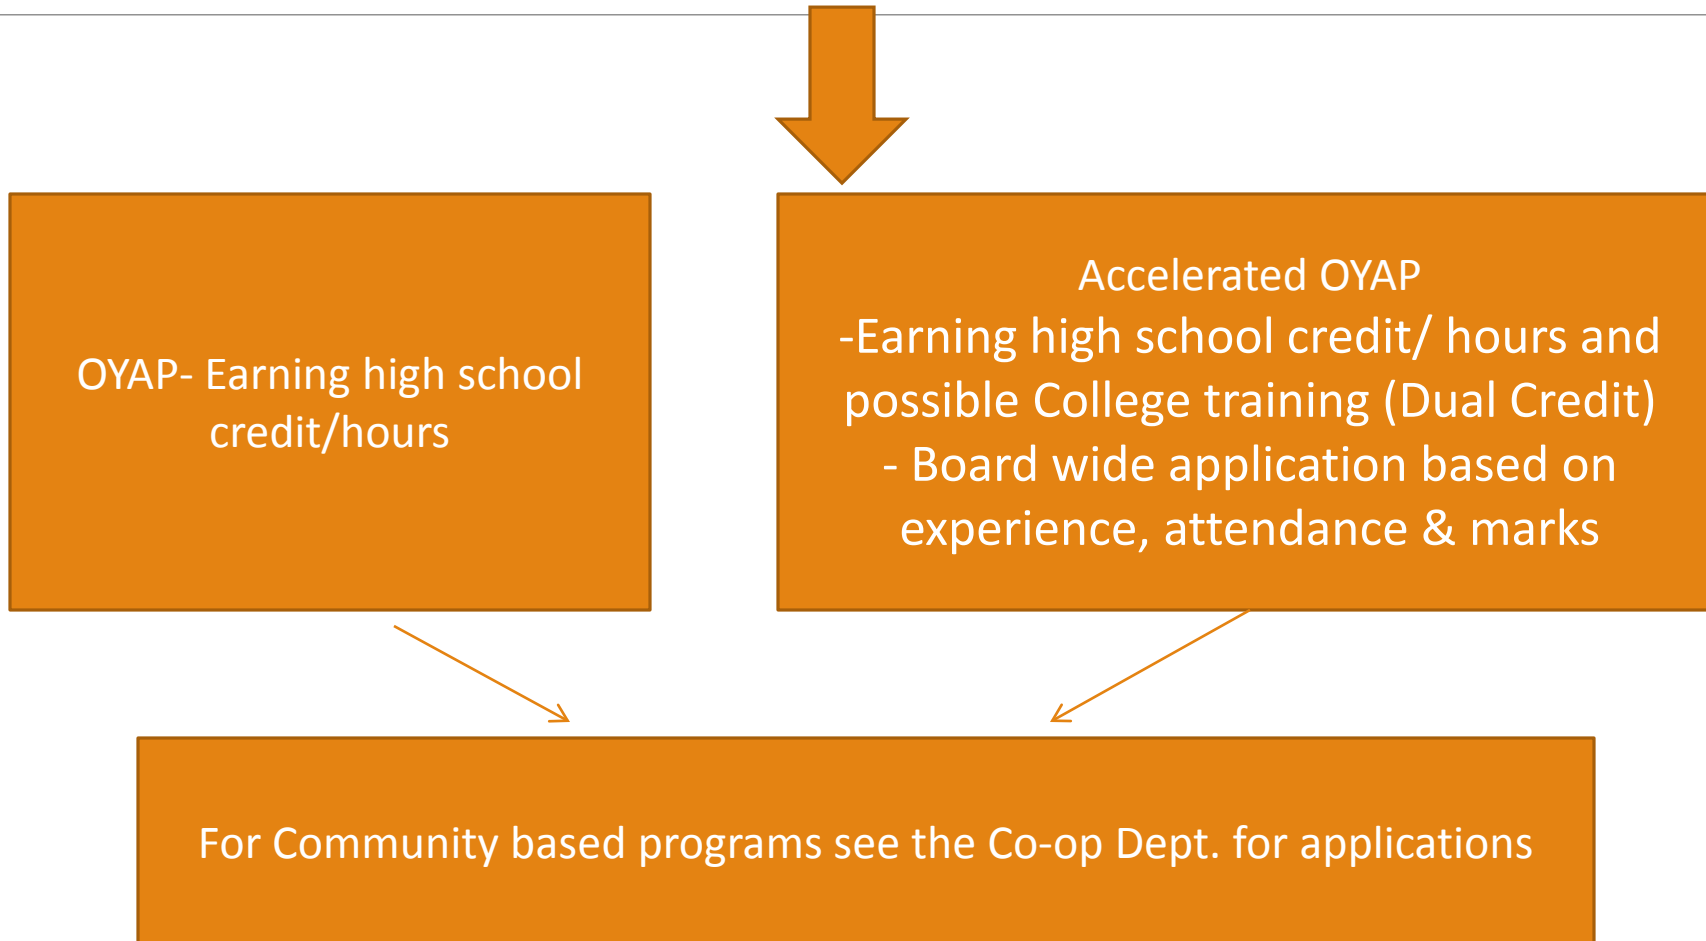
OYAP- Earning high school credit/hours

Accelerated OYAP
-Earning high school credit/ hours and possible College training (Dual Credit)
- Board wide application based on experience, attendance & marks

For Community based programs see the Co-op Dept. for applications